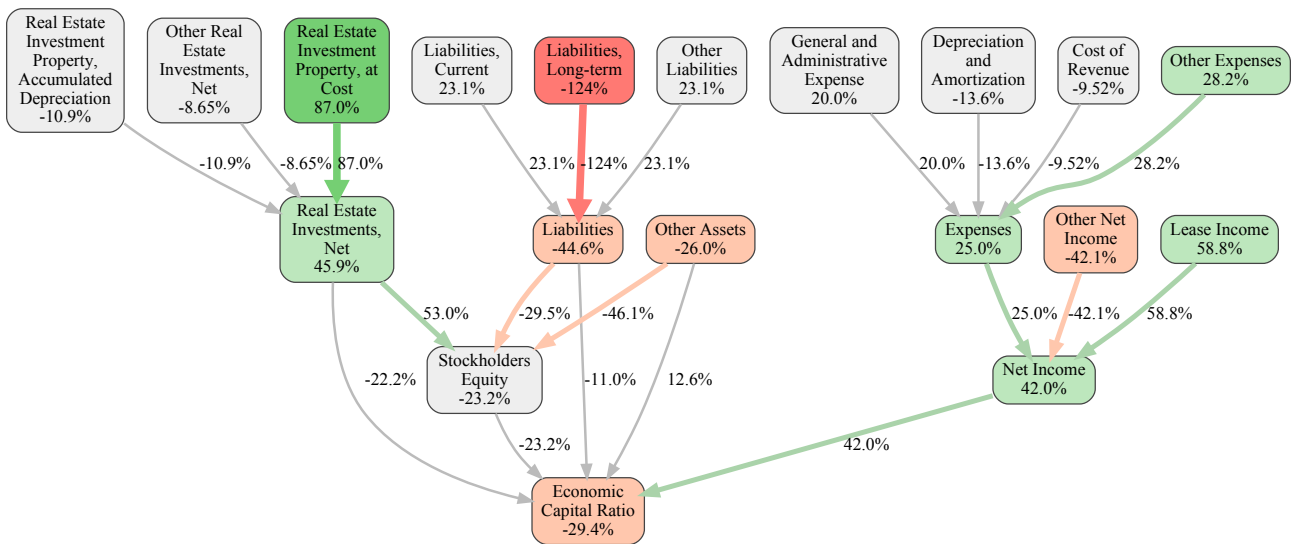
Real Estate Investment Property, Accumulated Depreciation
-10.9%

Other Real Estate Investments, Net
-8.65%

Real Estate Investment Property, at Cost
87.0%

Liabilities, Current
23.1%

Liabilities, Long-term
-124%

Other Liabilities
23.1%

General and Administrative Expense
20.0%

Depreciation and Amortization
-13.6%

Cost of Revenue
-9.52%

Other Expenses
28.2%

-10.9%
-8.65%
87.0%
23.1%
-124%
23.1%
20.0%
-13.6%
-9.52%
28.2%

Real Estate Investments, Net
45.9%

Liabilities
-44.6%

Other Assets
-26.0%

Expenses
25.0%

Other Net Income
-42.1%

Lease Income
58.8%

53.0%
-29.5%
-46.1%
25.0%
-42.1%
58.8%

Stockholders Equity
-23.2%

-22.2%
-11.0%
12.6%

Net Income
42.0%

-23.2%
42.0%

Economic Capital Ratio
-29.4%